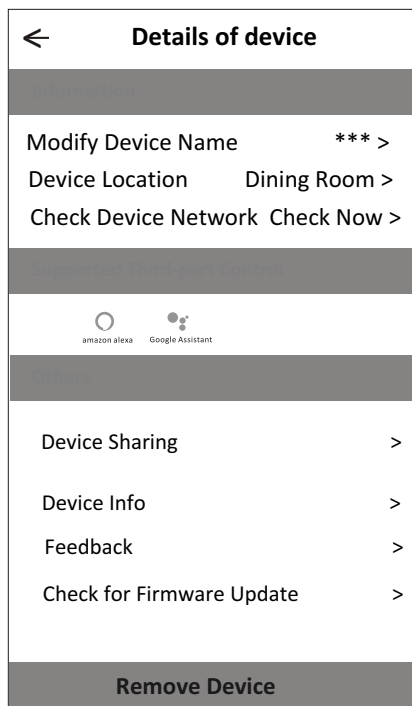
←
Details of device

Information

Modify Device Name *** >
Device Location Dining Room >
Check Device Network Check Now >

Supported Third-part control

amazon alexa Google Assistant

Others

Device Sharing >

Device Info >

Feedback >

Check for Firmware Update >

Remove Device